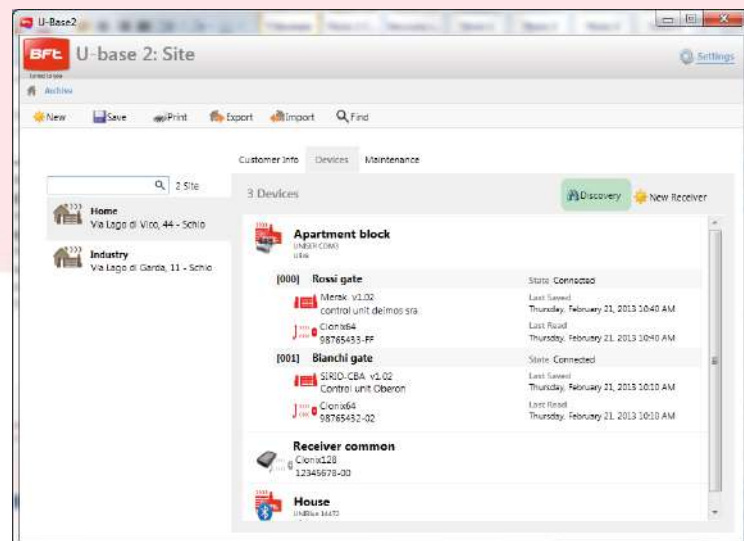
U-Base2

BFT U-base 2: Site

Settings

Archive

New Save Print Export Import Find

Customer Info Devices Maintenance

2 Site

Home
Via Lago di Vico, 44 - Schio

Industry
Via Lago di Garda, 11 - Schio

3 Devices

Discovery New Receiver

Apartment block
UNIBER COM3
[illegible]

[000] Rossi gate State Connected

Merak v1.02
control unit deimos sra
Last Saved
Thursday, February 21, 2013 10:40 AM

Clonix64
98765433-FF
Last Read
Thursday, February 21, 2013 10:40 AM

[001] Bianchi gate State Connected

SIRIO-CBA v1.02
Control unit Oberon
Last Saved
Thursday, February 21, 2013 10:10 AM

Clonix64
98765432-02
Last Read
Thursday, February 21, 2013 10:10 AM

Receiver common
Clonix128
12345678-00

House
UNIBlue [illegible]